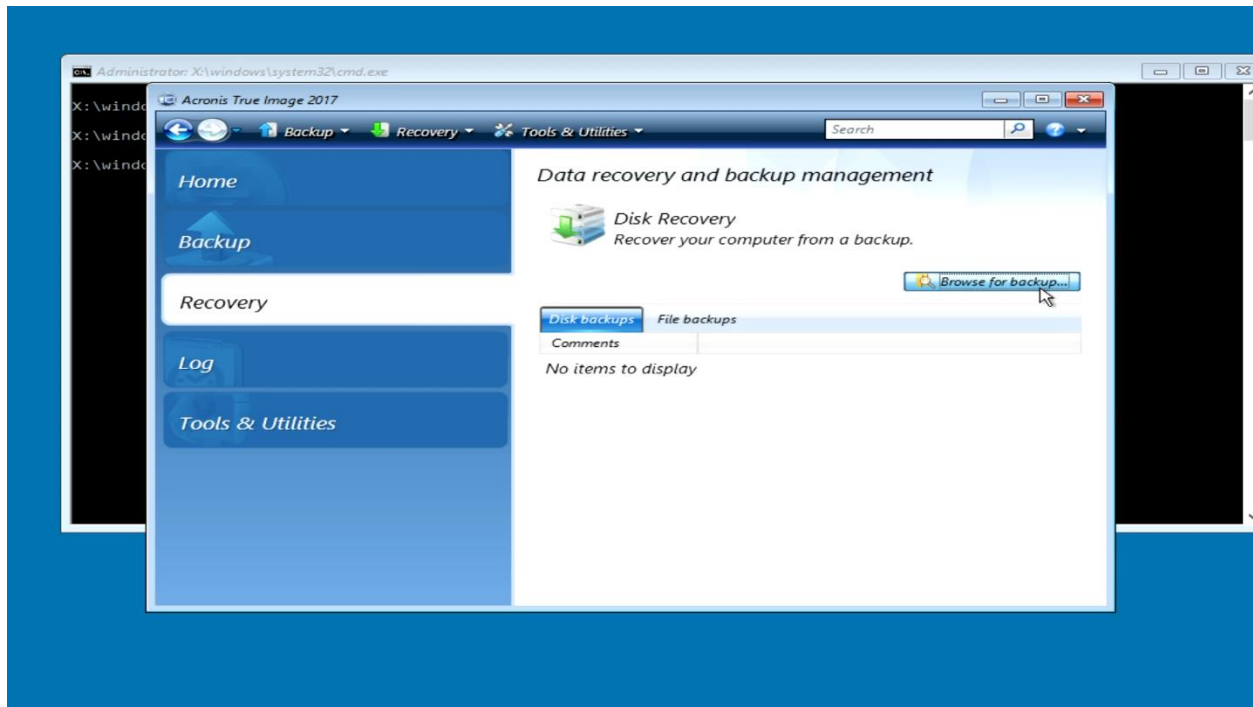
Administrator: X:\windows\system32\cmd.exe

X:\windo
X:\windo
X:\windo

Acronis True Image 2017

Backup ▾ Recovery ▾ Tools & Utilities ▾ Search

Home
Backup
Recovery
Log
Tools & Utilities

Data recovery and backup management

Disk Recovery
Recover your computer from a backup.

Browse for backup...

Disk backups File backups

Comments

No items to display